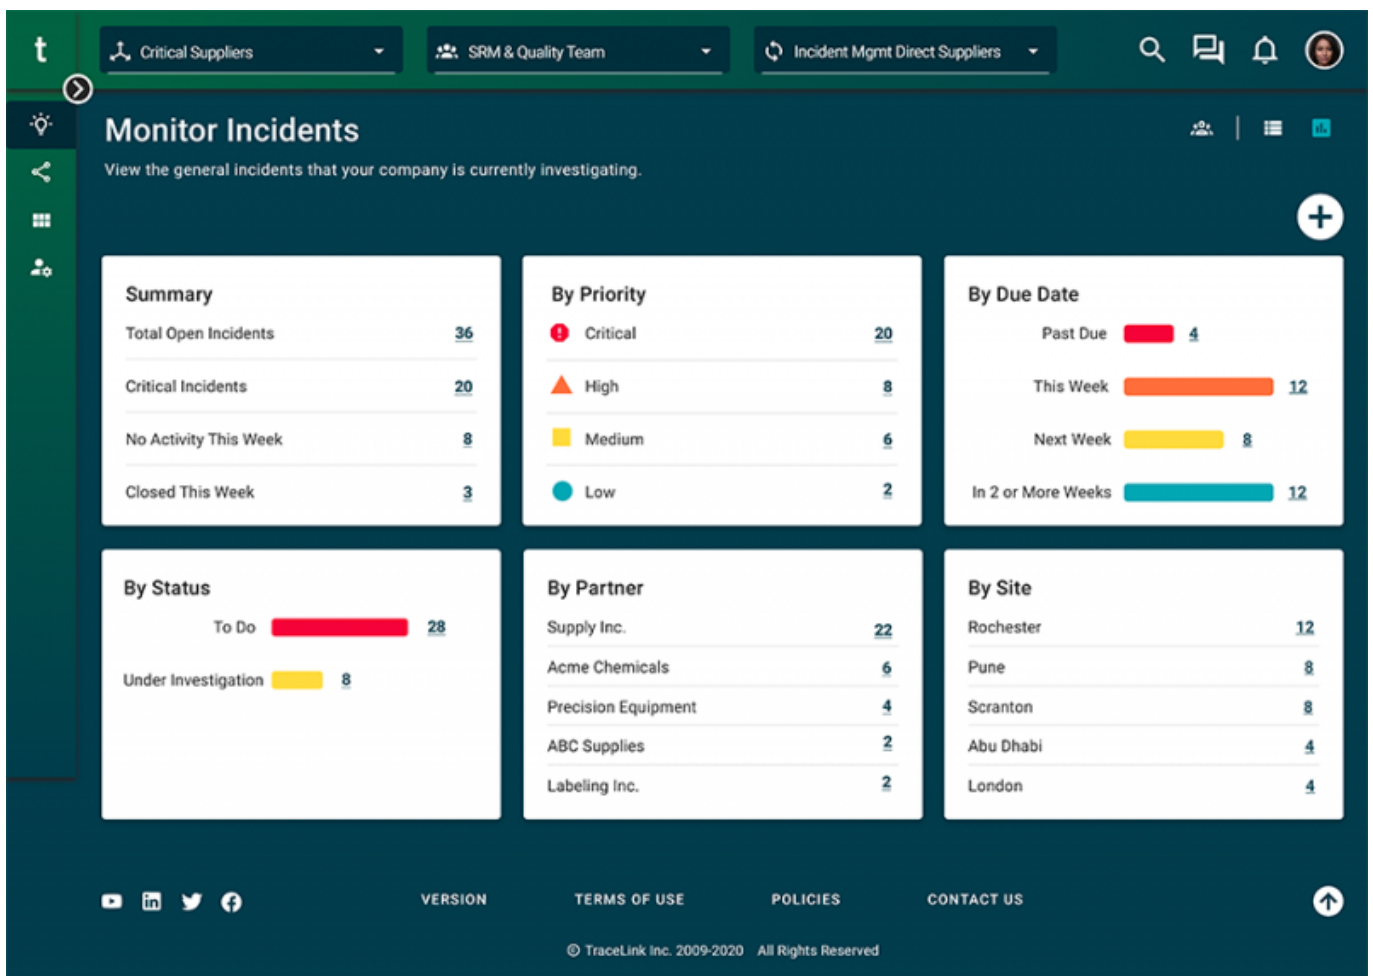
t

Critical Suppliers

SRM & Quality Team

Incident Mgmt Direct Suppliers

Monitor Incidents

View the general incidents that your company is currently investigating.

Summary

| Total Open Incidents | 36 |
|---|---|
| Critical Incidents | 20 |
| No Activity This Week | 8 |
| Closed This Week | 3 |

By Priority

| Critical | 20 |
|---|---|
| High | 8 |
| Medium | 6 |
| Low | 2 |

By Due Date

| Past Due | 4 |
|---|---|
| This Week | 12 |
| Next Week | 8 |
| In 2 or More Weeks | 12 |

By Status

| To Do | 28 |
|---|---|
| Under Investigation | 8 |

By Partner

| Supply Inc. | 22 |
|---|---|
| Acme Chemicals | 6 |
| Precision Equipment | 4 |
| ABC Supplies | 2 |
| Labeling Inc. | 2 |

By Site

| Rochester | 12 |
|---|---|
| Pune | 8 |
| Scranton | 8 |
| Abu Dhabi | 4 |
| London | 4 |

VERSION TERMS OF USE POLICIES CONTACT US

© TraceLink Inc. 2009-2020 All Rights Reserved